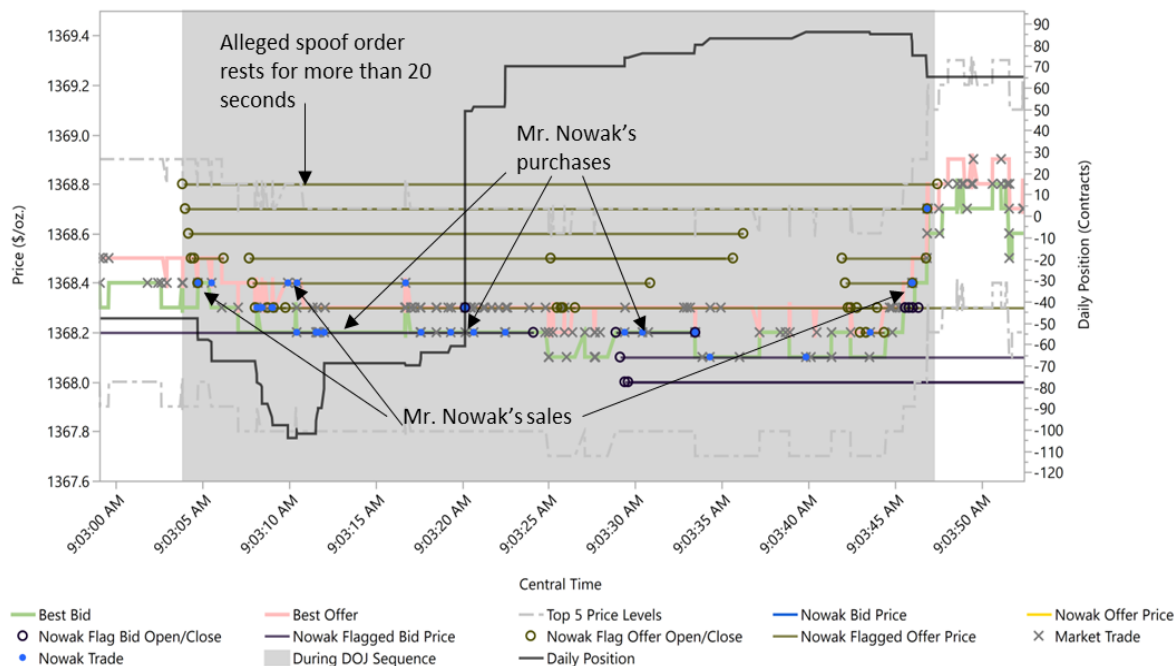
Alleged spoof order rests for more than 20 seconds

Mr. Nowak's purchases

Mr. Nowak's sales

Price ($/oz.)

1369.4
1369.2
1369.0
1368.8
1368.6
1368.4
1368.2
1368.0
1367.8
1367.6

Daily Position (Contracts)

90
80
70
60
50
40
30
20
10
0
-10
-20
-30
-40
-50
-60
-70
-80
-90
-100
-110
-120

9:03:00 AM
9:03:05 AM
9:03:10 AM
9:03:15 AM
9:03:20 AM
9:03:25 AM
9:03:30 AM
9:03:35 AM
9:03:40 AM
9:03:45 AM
9:03:50 AM

Central Time

Best Bid
Best Offer
Top 5 Price Levels
Nowak Bid Price
Nowak Offer Price
Nowak Flag Bid Open/Close
Nowak Flagged Bid Price
Nowak Flag Offer Open/Close
Nowak Flagged Offer Price
Market Trade
Nowak Trade
During DOJ Sequence
Daily Position